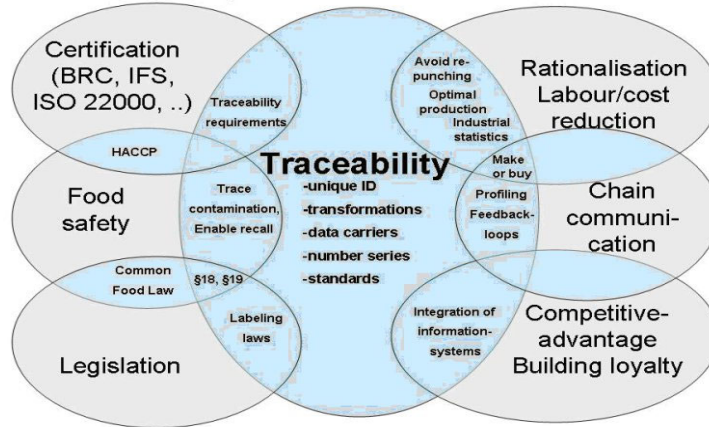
Certification (BRC, IFS, ISO 22000, ..)

Traceability requirements

Avoid re-punching

Optimal production

Industrial statistics

Rationalisation Labour/cost reduction

HACCP

Traceability

-unique ID

-transformations

-data carriers

-number series

-standards

Make or buy

Food safety

Trace contamination, Enable recall

Profiling

Feedback-loops

Chain communication

Common Food Law

§18, §19

Labeling laws

Integration of information-systems

Competitive-advantage Building loyalty

Legislation